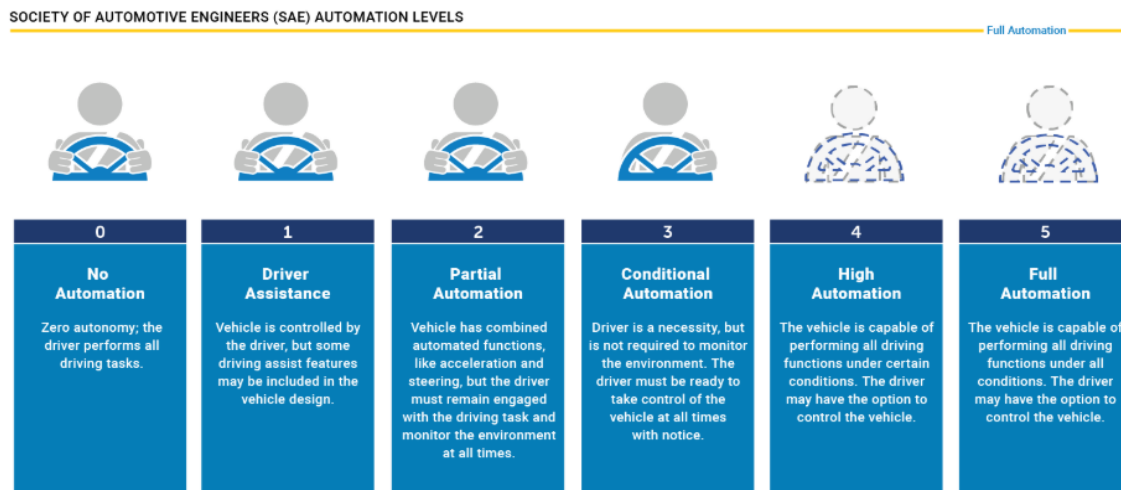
SOCIETY OF AUTOMOTIVE ENGINEERS (SAE) AUTOMATION LEVELS

Full Automation

0

No Automation

Zero autonomy; the driver performs all driving tasks.

1

Driver Assistance

Vehicle is controlled by the driver, but some driving assist features may be included in the vehicle design.

2

Partial Automation

Vehicle has combined automated functions, like acceleration and steering, but the driver must remain engaged with the driving task and monitor the environment at all times.

3

Conditional Automation

Driver is a necessity, but is not required to monitor the environment. The driver must be ready to take control of the vehicle at all times with notice.

4

High Automation

The vehicle is capable of performing all driving functions under certain conditions. The driver may have the option to control the vehicle.

5

Full Automation

The vehicle is capable of performing all driving functions under all conditions. The driver may have the option to control the vehicle.